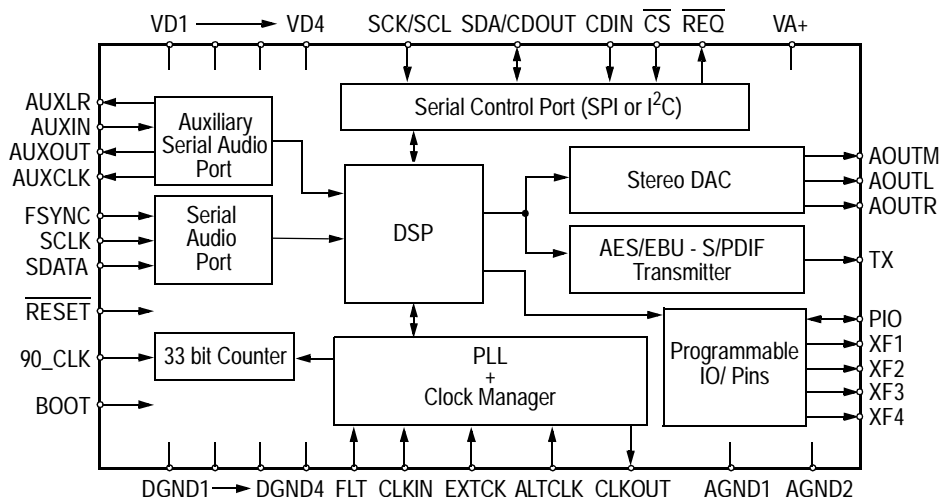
VD1 VD4 SCK/SCL SDA/CDOUT CDIN $\overline{CS}$ $\overline{REQ}$ VA+

Serial Control Port (SPI or $I^2C$)

AUXLR
AUXIN
AUXOUT
AUXCLK

Auxiliary Serial Audio Port

FSYNC
SCLK
SDATA

Serial Audio Port

DSP

Stereo DAC

AOUTM
AOUTL
AOUTR

AES/EBU - S/PDIF Transmitter

TX

$\overline{RESET}$

90_CLK

33 bit Counter

PLL + Clock Manager

Programmable IO/ Pins

PIO
XF1
XF2
XF3
XF4

BOOT

DGND1 DGND4 FLT CLKIN EXTCK ALTCLK CLKOUT AGND1 AGND2